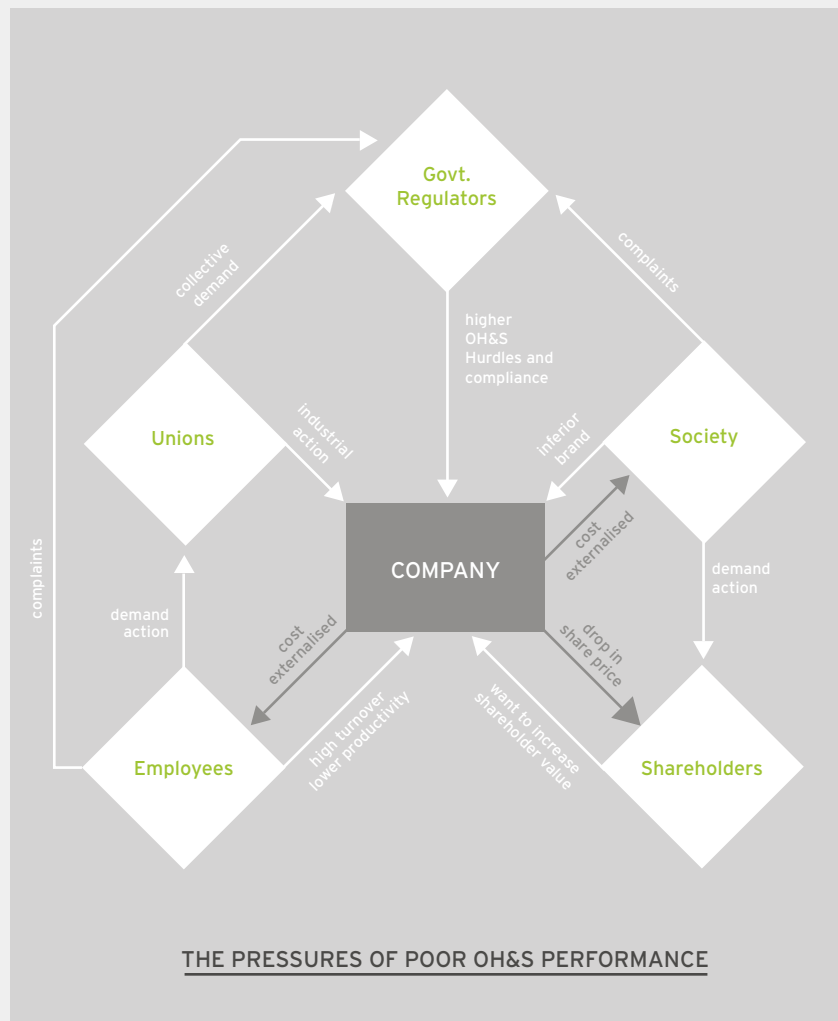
Govt. Regulators

collective demand

complaints

higher OH&S Hurdles and compliance

Unions

industrial action

interior brand

Society

complaints

COMPANY

cost externalised

demand action

demand action

cost externalised

drop in share price

high turnover lower productivity

want to increase shareholder value

Employees

Shareholders

THE PRESSURES OF POOR OH&S PERFORMANCE